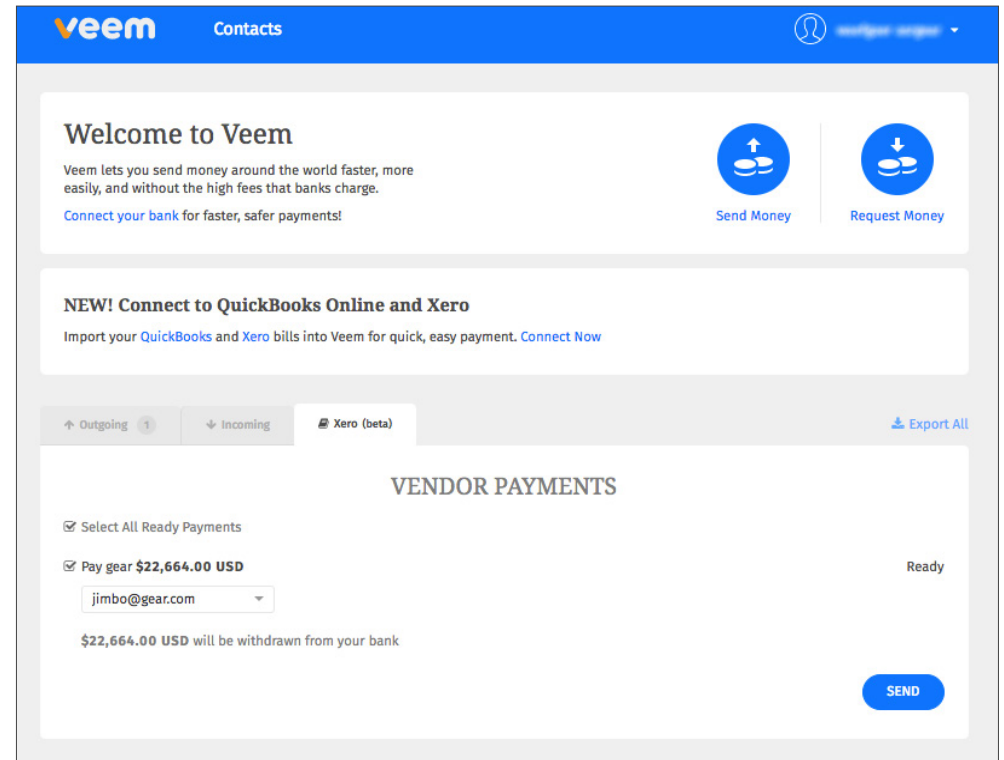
veem Contacts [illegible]

Welcome to Veem

Veem lets you send money around the world faster, more easily, and without the high fees that banks charge.

Connect your bank for faster, safer payments!

Send Money

Request Money

NEW! Connect to QuickBooks Online and Xero

Import your QuickBooks and Xero bills into Veem for quick, easy payment. Connect Now

Outgoing 1 | Incoming | Xero (beta)

Export All

VENDOR PAYMENTS

Select All Ready Payments

Pay gear **$22,664.00 USD**

Ready

jimbo@gear.com

**$22,664.00 USD** will be withdrawn from your bank

SEND